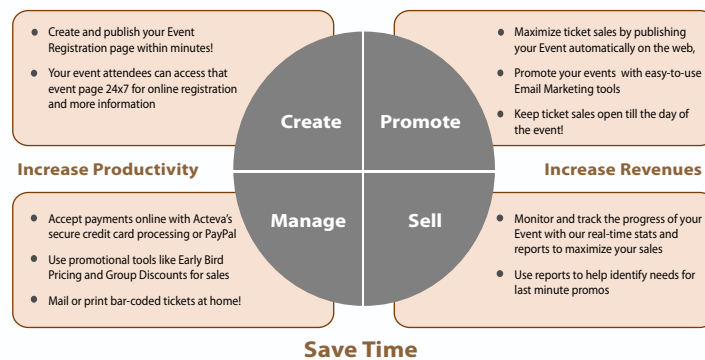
- Create and publish your Event Registration page within minutes!
- Your event attendees can access that event page 24x7 for online registration and more information

Create

Promote

- Maximize ticket sales by publishing your Event automatically on the web,
- Promote your events with easy-to-use Email Marketing tools
- Keep ticket sales open till the day of the event!

Increase Productivity

Increase Revenues

- Accept payments online with Acteva's secure credit card processing or PayPal
- Use promotional tools like Early Bird Pricing and Group Discounts for sales
- Mail or print bar-coded tickets at home!

Manage

Sell

- Monitor and track the progress of your Event with our real-time stats and reports to maximize your sales
- Use reports to help identify needs for last minute promos

Save Time